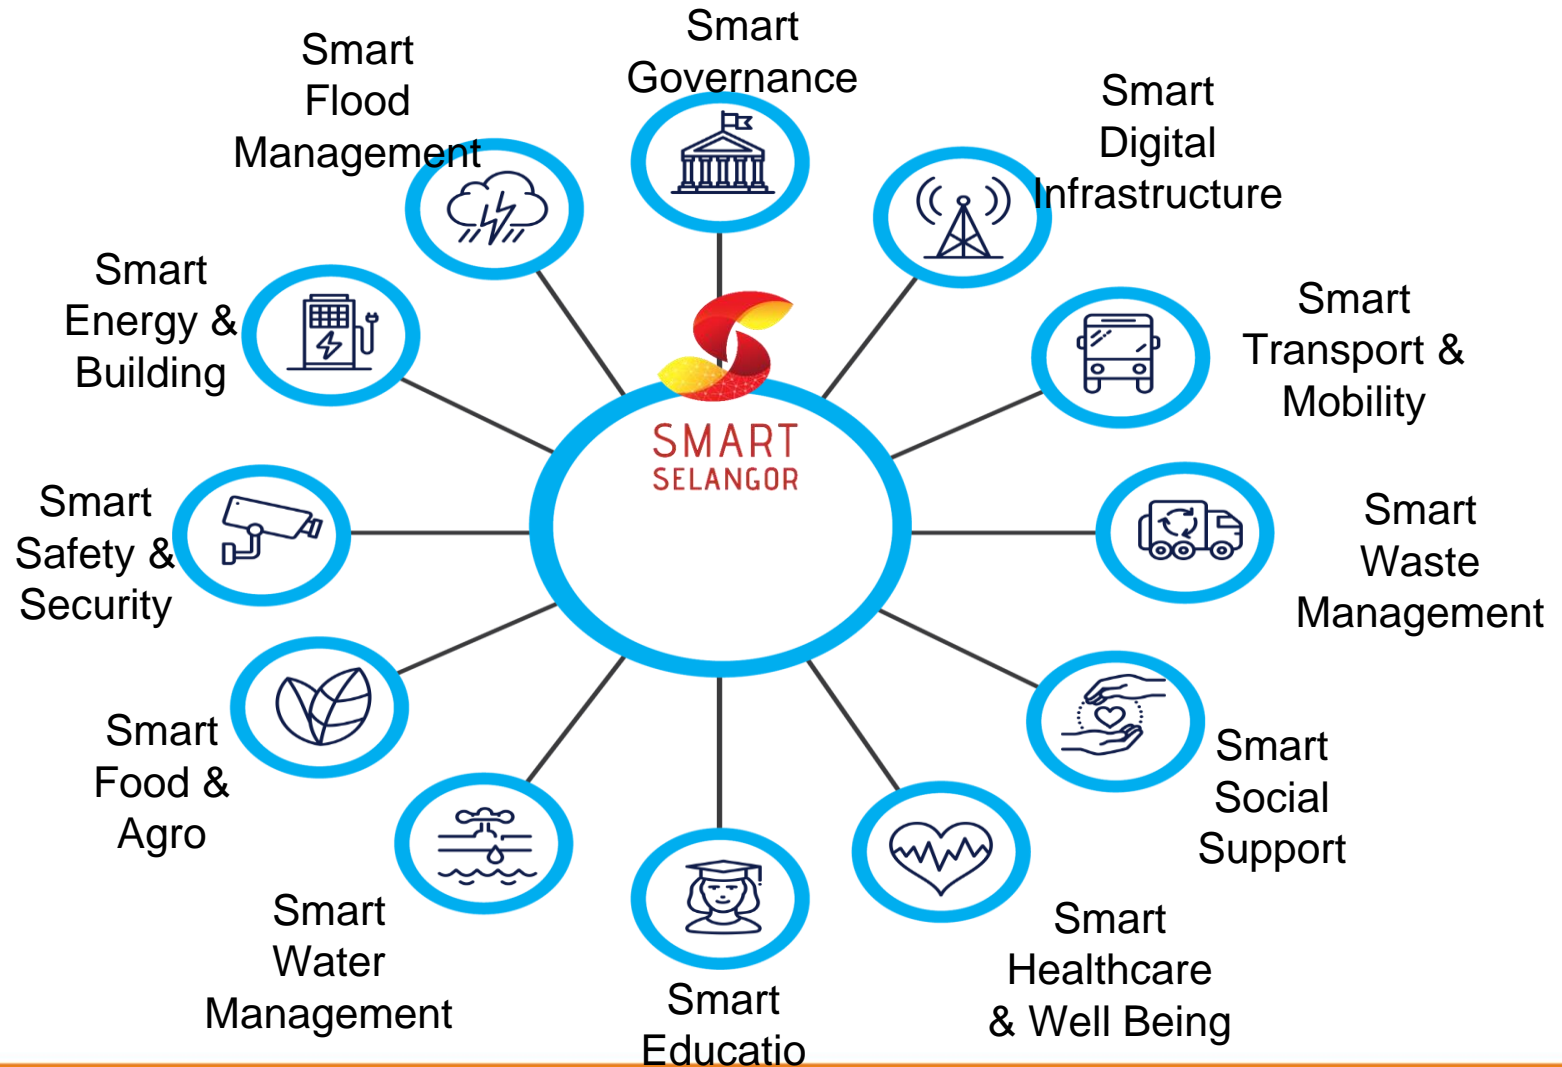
Smart Governance

Smart Digital Infrastructure

Smart Transport & Mobility

Smart Waste Management

Smart Social Support

Smart Healthcare & Well Being

Smart Educatio

Smart Water Management

Smart Food & Agro

Smart Safety & Security

Smart Energy & Building

Smart Flood Management

SMART SELANGOR